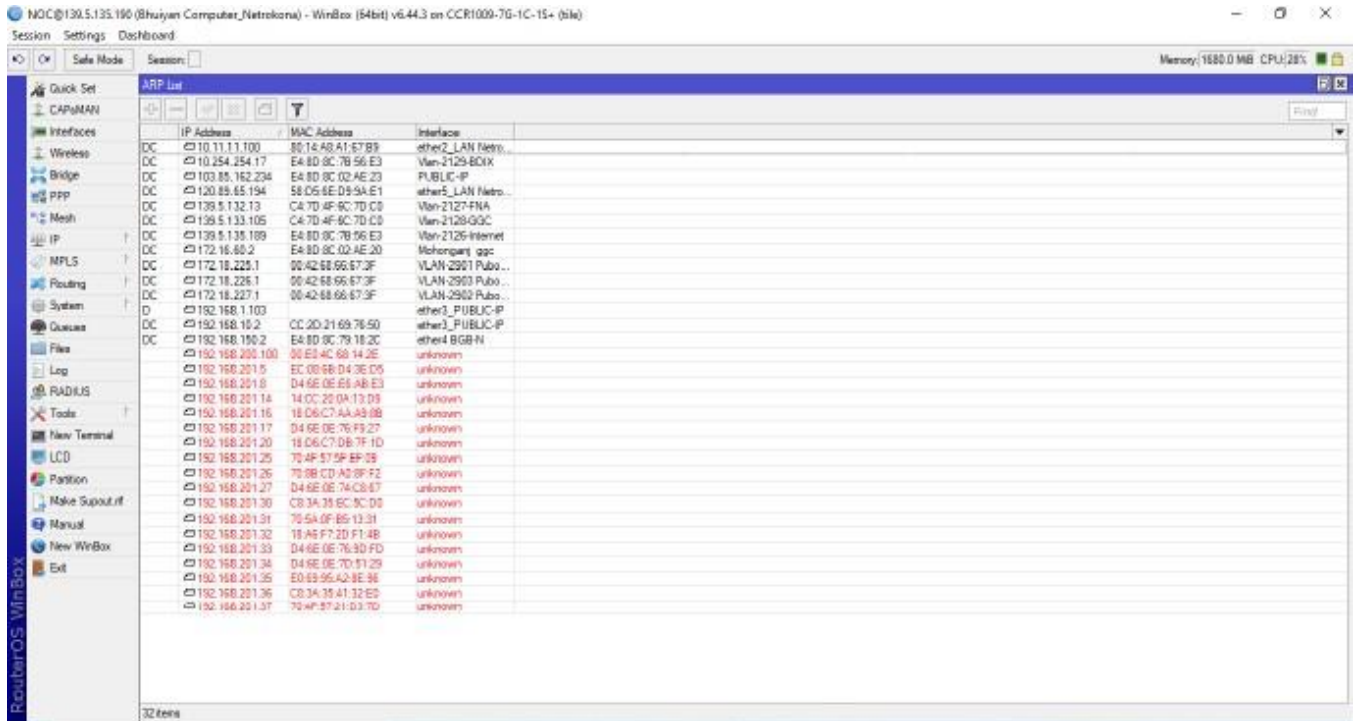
NOC@139.5.135.190 (Bhuiyan Computer_Netrokona) - WinBox (64bit) v6.44.3 on CCR1009-7G-1C-1S+ (tile)

Session Settings Dashboard

Safe Mode Session:

Memory: 1680.0 MiB CPU: 28%

Quick Set
CAPsMAN
Interfaces
Wireless
Bridge
PPP
Mesh
IP
MPLS
Routing
System
Queues
Files
Log
RADIUS
Tools
New Terminal
LCD
Partition
Make Supout.rif
Manual
New WinBox
Exit

RouterOS WinBox

ARP List

Find

| | IP Address | MAC Address | Interface |
|---|---|---|---|
| DC | 10.11.11.100 | 80:14:A8:A1:67:B9 | ether2_LAN Netro... |
| DC | 10.254.254.17 | E4:8D:8C:7B:56:E3 | Vlan-2129-BDIX |
| DC | 103.85.162.234 | E4:8D:8C:02:AE:23 | PUBLIC-IP |
| DC | 120.89.65.194 | 58:D5:6E:D9:9A:E1 | ether5_LAN Netro... |
| DC | 139.5.132.13 | C4:7D:4F:6C:7D:C0 | Vlan-2127-FNA |
| DC | 139.5.133.105 | C4:7D:4F:6C:7D:C0 | Vlan-2128GGC |
| DC | 139.5.135.189 | E4:8D:8C:7B:56:E3 | Vlan-2126-Internet |
| DC | 172.16.60.2 | E4:8D:8C:02:AE:20 | Mohonganj ggc |
| DC | 172.18.225.1 | 00:42:68:66:67:3F | VLAN-2901 Pubo... |
| DC | 172.18.226.1 | 00:42:68:66:67:3F | VLAN-2903 Pubo... |
| DC | 172.18.227.1 | 00:42:68:66:67:3F | VLAN-2902 Pubo... |
| D | 192.168.1.103 | | ether3_PUBLIC-IP |
| DC | 192.168.10.2 | CC:2D:21:69:76:50 | ether3_PUBLIC-IP |
| DC | 192.168.150.2 | E4:8D:8C:79:18:2C | ether4 BGB-N |
| | 192.168.200.100 | 00:E0:4C:68:14:2E | unknown |
| | 192.168.201.5 | EC:08:6B:D4:3E:D5 | unknown |
| | 192.168.201.8 | D4:6E:0E:E6:AB:E3 | unknown |
| | 192.168.201.14 | 14:CC:20:0A:13:D9 | unknown |
| | 192.168.201.16 | 18:D6:C7:AA:A9:8B | unknown |
| | 192.168.201.17 | D4:6E:0E:76:F9:27 | unknown |
| | 192.168.201.20 | 18:D6:C7:DB:7F:1D | unknown |
| | 192.168.201.25 | 70:4F:57:5F:EF:09 | unknown |
| | 192.168.201.26 | 70:8B:CD:A0:8F:F2 | unknown |
| | 192.168.201.27 | D4:6E:0E:74:C8:67 | unknown |
| | 192.168.201.30 | C8:3A:35:EC:5C:D0 | unknown |
| | 192.168.201.31 | 70:5A:0F:B5:13:31 | unknown |
| | 192.168.201.32 | 18:A6:F7:2D:F1:4B | unknown |
| | 192.168.201.33 | D4:6E:0E:76:9D:FD | unknown |
| | 192.168.201.34 | D4:6E:0E:7D:51:29 | unknown |
| | 192.168.201.35 | E0:69:95:A2:8E:96 | unknown |
| | 192.168.201.36 | C8:3A:35:41:32:E0 | unknown |
| | 192.168.201.37 | 70:4F:57:21:D3:7D | unknown |

32 items